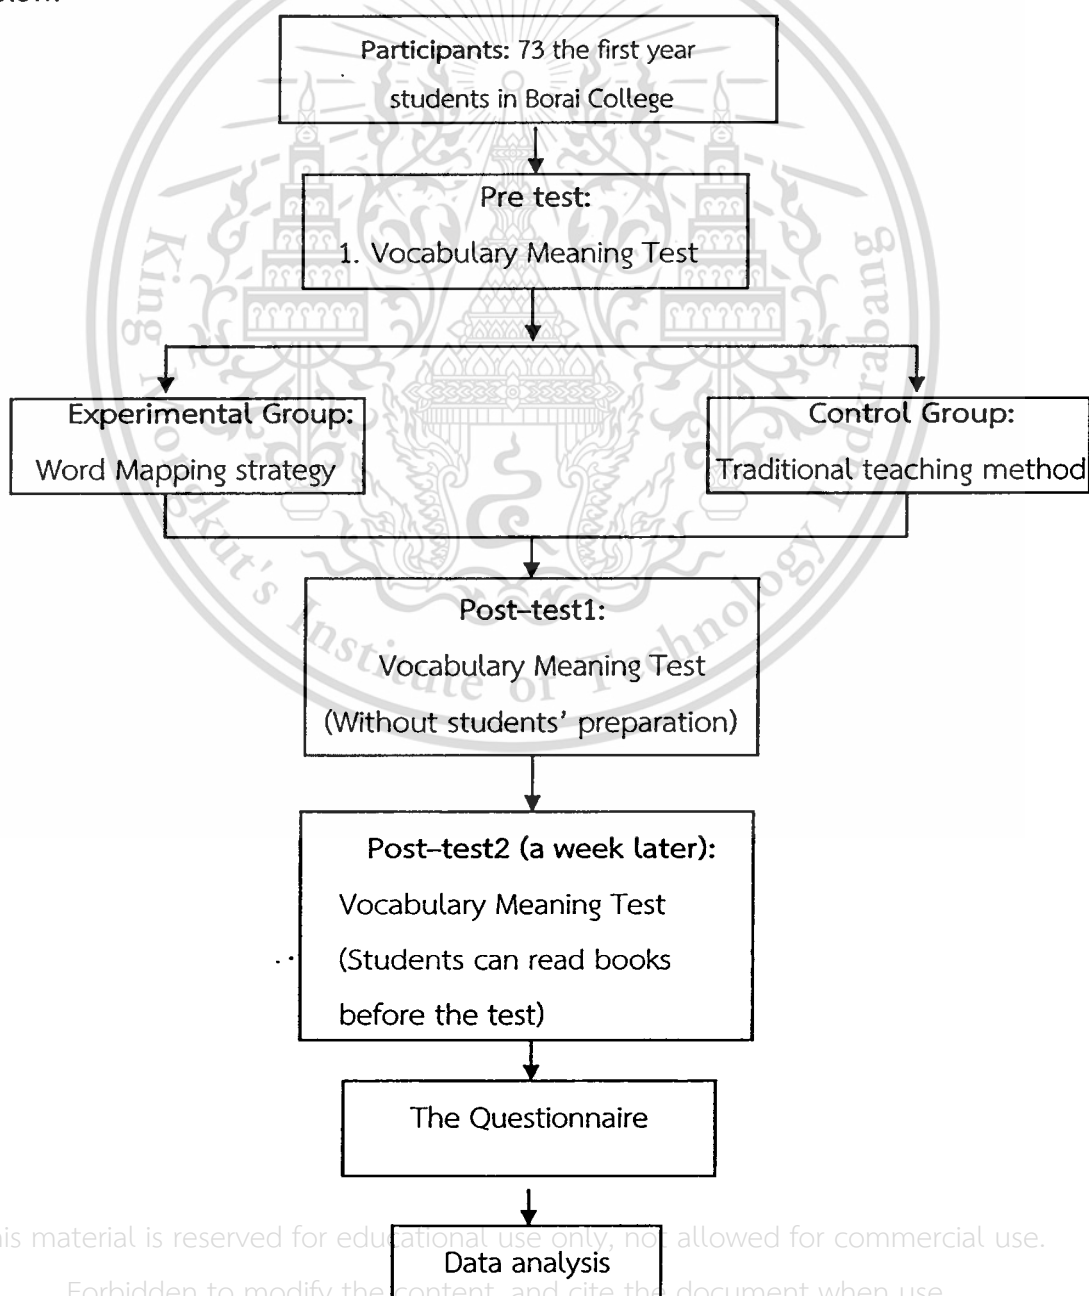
Participants: 73 the first year students in Borai College

Pre test:
1. Vocabulary Meaning Test

Experimental Group:
Word Mapping strategy

Control Group:
Traditional teaching method

Post–test1:
Vocabulary Meaning Test
(Without students' preparation)

Post–test2 (a week later):
Vocabulary Meaning Test
(Students can read books before the test)

The Questionnaire

Data analysis

King Mongkut's Institute of Technology Ladkrabang

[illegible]is material is reserved for educational use only, not allowed for commercial use.
Forbidden to modify the content, and cite the document when use.